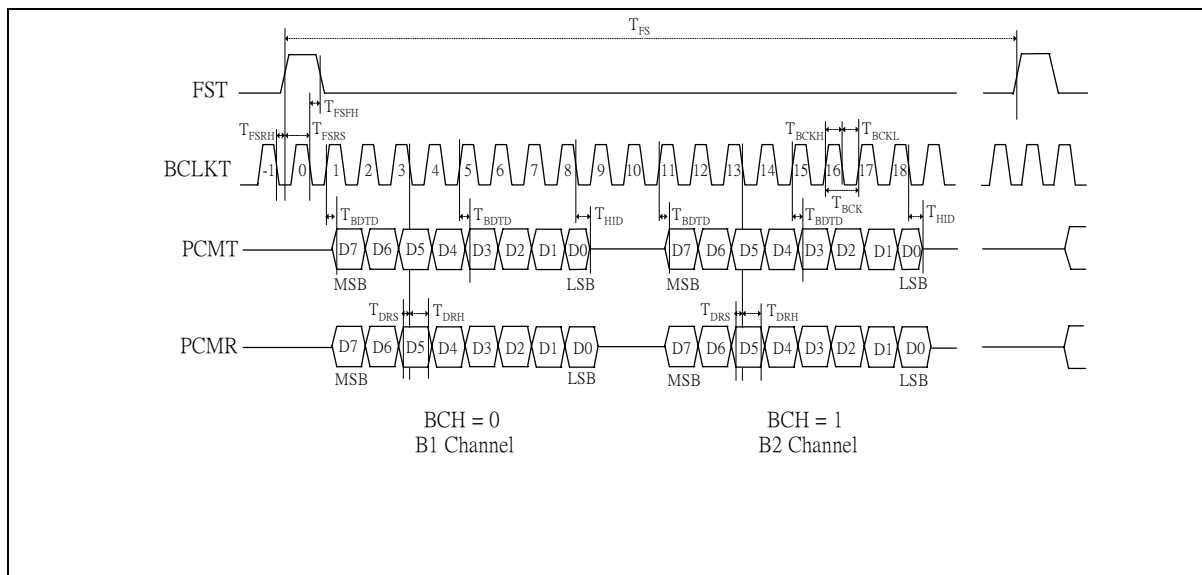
$T_{FS}$

FST

$T_{FSFH}$

$T_{FSRH}$ $T_{FSRS}$

$T_{BCKH}$ $T_{BCKL}$

BCLKT -1 0 1 2 3 4 5 6 7 8 9 10 11 12 13 14 15 16 17 18

$T_{BCK}$

$T_{BDTD}$ $T_{BDTD}$ $T_{HID}$ $T_{BDTD}$ $T_{BDTD}$ $T_{HID}$

PCMT D7 D6 D5 D4 D3 D2 D1 D0 D7 D6 D5 D4 D3 D2 D1 D0

MSB LSB MSB LSB

$T_{DRS}$ $T_{DRH}$ $T_{DRS}$ $T_{DRH}$

PCMR D7 D6 D5 D4 D3 D2 D1 D0 D7 D6 D5 D4 D3 D2 D1 D0

MSB LSB MSB LSB

BCH = 0
B1 Channel

BCH = 1
B2 Channel